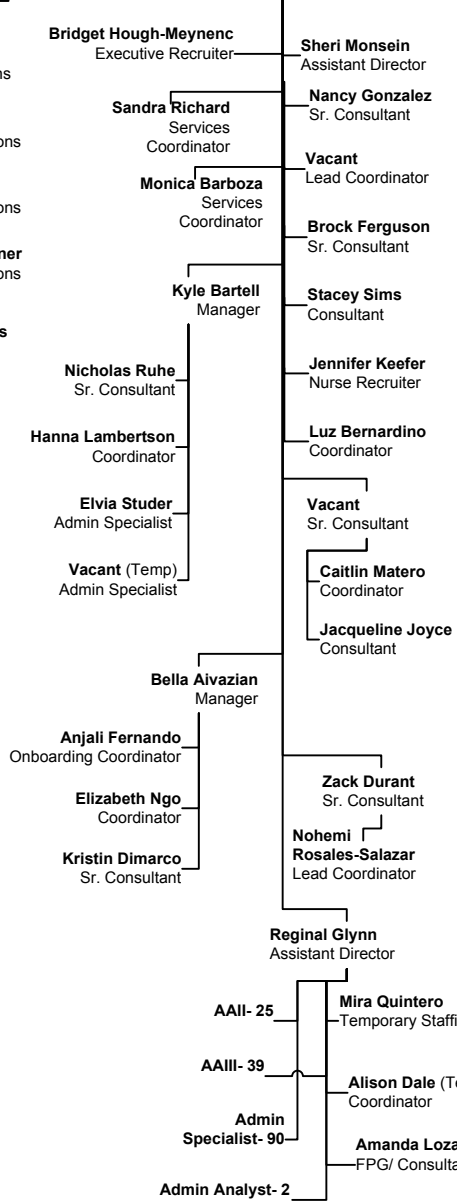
Bridget Hough-Meynenc
Executive Recruiter

Sheri Monsein
Assistant Director

ns

Sandra Richard
Services Coordinator

Nancy Gonzalez
Sr. Consultant

ons

Vacant
Lead Coordinator

Monica Barboza
Services Coordinator

ons

Brock Ferguson
Sr. Consultant

ner
ons

Kyle Bartell
Manager

Stacey Sims
Consultant

s

Nicholas Ruhe
Sr. Consultant

Jennifer Keefer
Nurse Recruiter

Hanna Lambertson
Coordinator

Luz Bernardino
Coordinator

Elvia Studer
Admin Specialist

Vacant
Sr. Consultant

Vacant (Temp)
Admin Specialist

Caitlin Matero
Coordinator

Jacqueline Joyce
Consultant

Bella Aivazian
Manager

Anjali Fernando
Onboarding Coordinator

Elizabeth Ngo
Coordinator

Zack Durant
Sr. Consultant

Kristin Dimarco
Sr. Consultant

Nohemi Rosales-Salazar
Lead Coordinator

Reginal Glynn
Assistant Director

AAII- 25

Mira Quintero
Temporary Staffi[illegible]

AAIII- 39

Alison Dale (T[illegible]
Coordinator

Admin Specialist- 90

Amanda Loza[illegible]
FPG/ Consulta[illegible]

Admin Analyst- 2